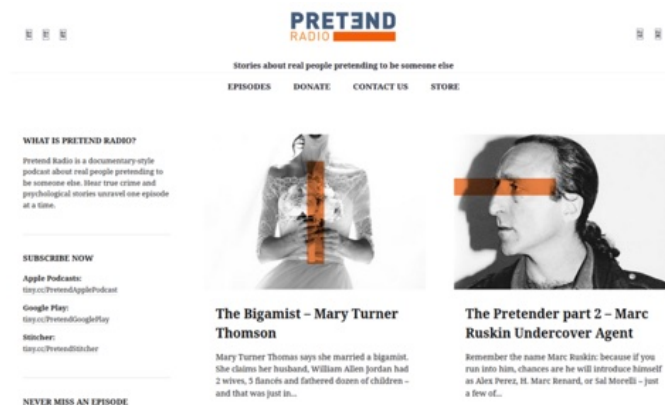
PRETEND
RADIO

Stories about real people pretending to be someone else

EPISODES DONATE CONTACT US STORE

WHAT IS PRETEND RADIO?

Pretend Radio is a documentary-style podcast about real people pretending to be someone else. Hear true crime and psychological stories unravel one episode at a time.

SUBSCRIBE NOW

Apple Podcasts:
tiny.cc/PretendApplePodcast

Google Play:
tiny.cc/PretendGooglePlay

Stitcher:
tiny.cc/PretendStitcher

NEVER MISS AN EPISODE

The Bigamist – Mary Turner Thomson

Mary Turner Thomas says she married a bigamist. She claims her husband, William Allen Jordan had 2 wives, 5 fiancés and fathered dozen of children – and that was just in...

The Pretender part 2 – Marc Ruskin Undercover Agent

Remember the name Marc Ruskin: because if you run into him, chances are he will introduce himself as Alex Perez, H. Marc Renard, or Sal Morelli – just a few of...